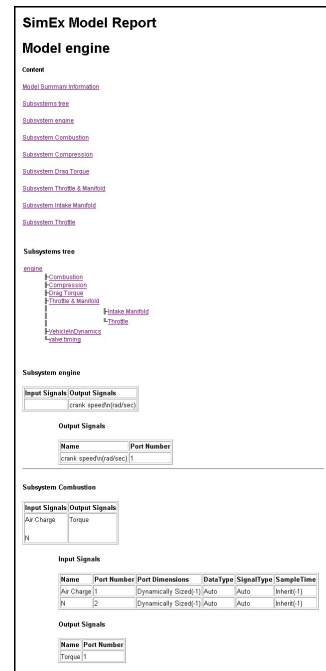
SimEx Model Report

Model engine

Content

Model Summary Information

Subsystems tree

Subsystem engine

Subsystem Combustion

Subsystem Compression

Subsystem Drag Torque

Subsystem Throttle & Manifold

Subsystem Intake Manifold

Subsystem Throttle

Subsystems tree

engine
Combustion
Compression
Drag Torque
Throttle & Manifold
Intake Manifold
Throttle
VehicleInDynamics
valve timing

Subsystem engine

| Input Signals | Output Signals |
|---|---|
| | crank speed\n(rad/sec) |

Output Signals

| Name | Port Number |
|---|---|
| crank speed\n(rad/sec) | 1 |

Subsystem Combustion

| Input Signals | Output Signals |
|---|---|
| Air Charge<br>N | Torque |

Input Signals

| Name | Port Number | Port Dimensions | DataType | SignalType | SampleTime |
|---|---|---|---|---|---|
| Air Charge | 1 | Dynamically Sized(-1) | Auto | Auto | Inherit(-1) |
| N | 2 | Dynamically Sized(-1) | Auto | Auto | Inherit(-1) |

Output Signals

| Name | Port Number |
|---|---|
| Torque | 1 |